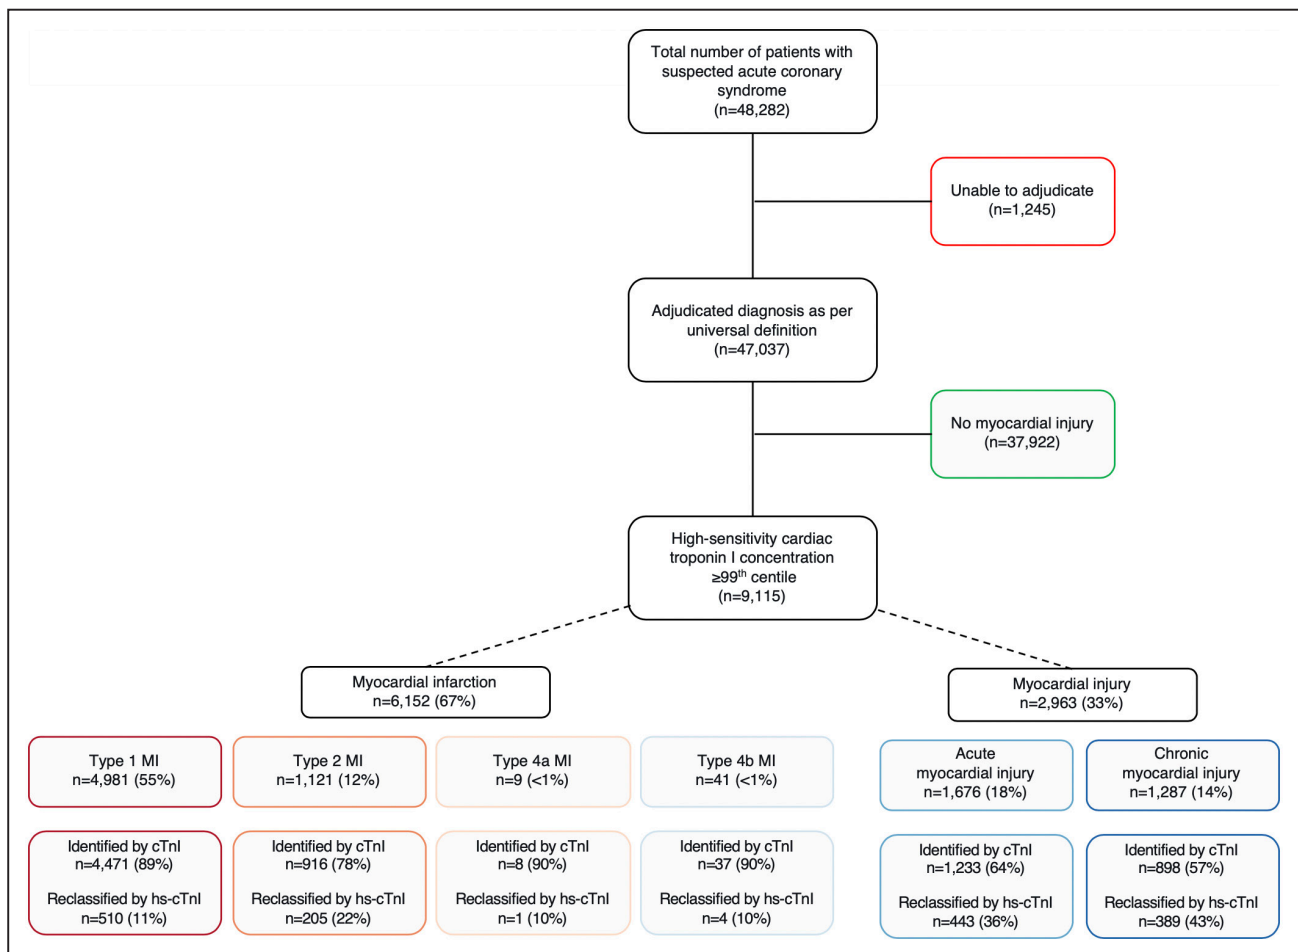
Total number of patients with suspected acute coronary syndrome
(n=48,282)

Unable to adjudicate
(n=1,245)

Adjudicated diagnosis as per universal definition
(n=47,037)

No myocardial injury
(n=37,922)

High-sensitivity cardiac troponin I concentration ≥99$^{th}$ centile
(n=9,115)

Myocardial infarction
n=6,152 (67%)

Myocardial injury
n=2,963 (33%)

Type 1 MI
n=4,981 (55%)

Type 2 MI
n=1,121 (12%)

Type 4a MI
n=9 (<1%)

Type 4b MI
n=41 (<1%)

Acute myocardial injury
n=1,676 (18%)

Chronic myocardial injury
n=1,287 (14%)

Identified by cTnI
n=4,471 (89%)

Reclassified by hs-cTnI
n=510 (11%)

Identified by cTnI
n=916 (78%)

Reclassified by hs-cTnI
n=205 (22%)

Identified by cTnI
n=8 (90%)

Reclassified by hs-cTnI
n=1 (10%)

Identified by cTnI
n=37 (90%)

Reclassified by hs-cTnI
n=4 (10%)

Identified by cTnI
n=1,233 (64%)

Reclassified by hs-cTnI
n=443 (36%)

Identified by cTnI
n=898 (57%)

Reclassified by hs-cTnI
n=389 (43%)